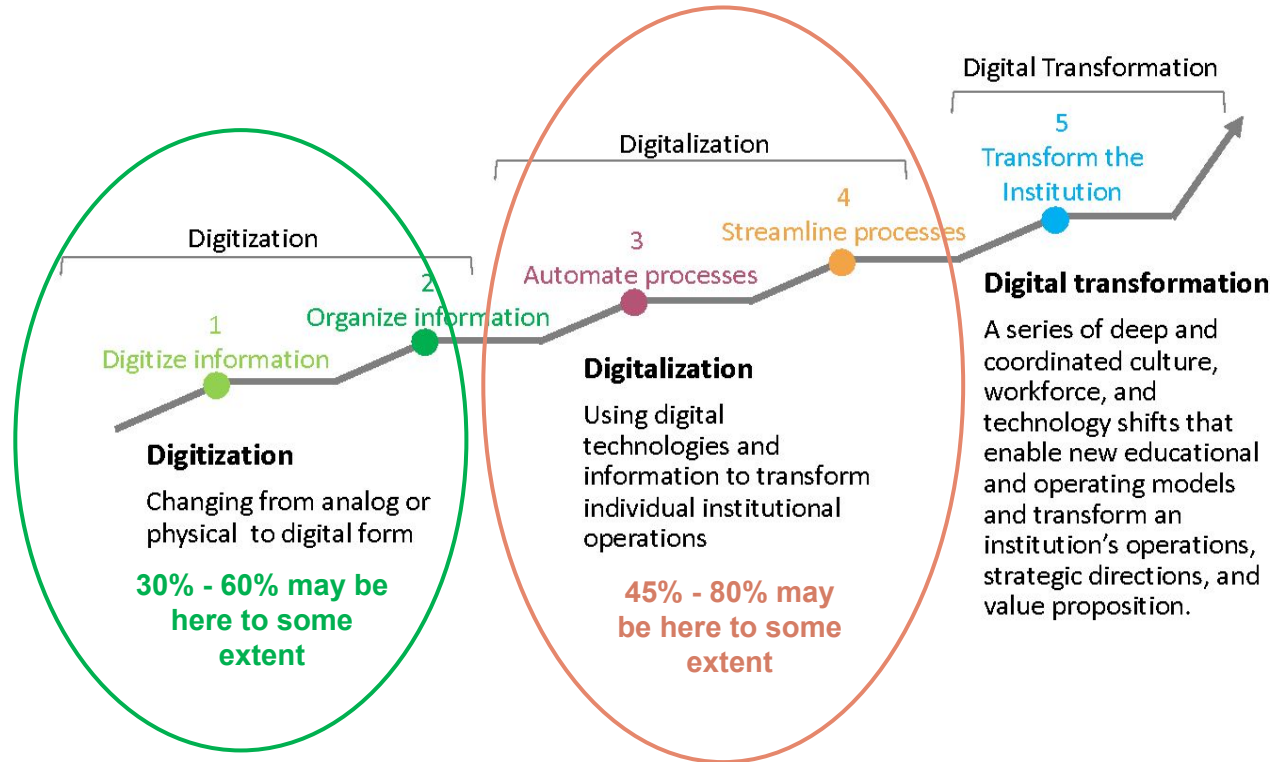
Digital Transformation

Digitalization

Digitization

5
Transform the Institution

4
Streamline processes

3
Automate processes

2
Organize information

1
Digitize information

Digital transformation

A series of deep and coordinated culture, workforce, and technology shifts that enable new educational and operating models and transform an institution's operations, strategic directions, and value proposition.

Digitalization

Using digital technologies and information to transform individual institutional operations

45% - 80% may be here to some extent

Digitization

Changing from analog or physical to digital form

30% - 60% may be here to some extent